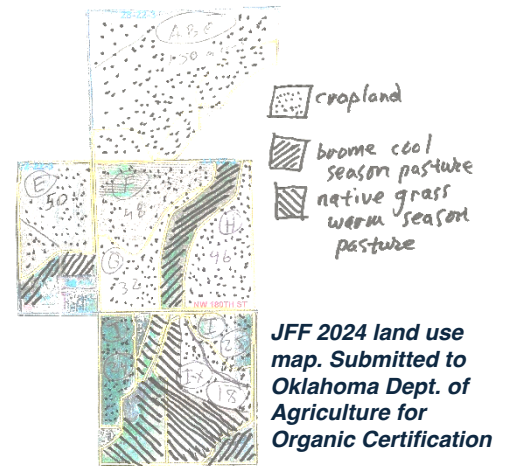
ABE
150

E
50

48

G
32

H
96

NW 180TH ST

I
125

Ix
18

cropland

brome cool season pasture

native grass warm season pasture

JFF 2024 land use map. Submitted to Oklahoma Dept. of Agriculture for Organic Certification